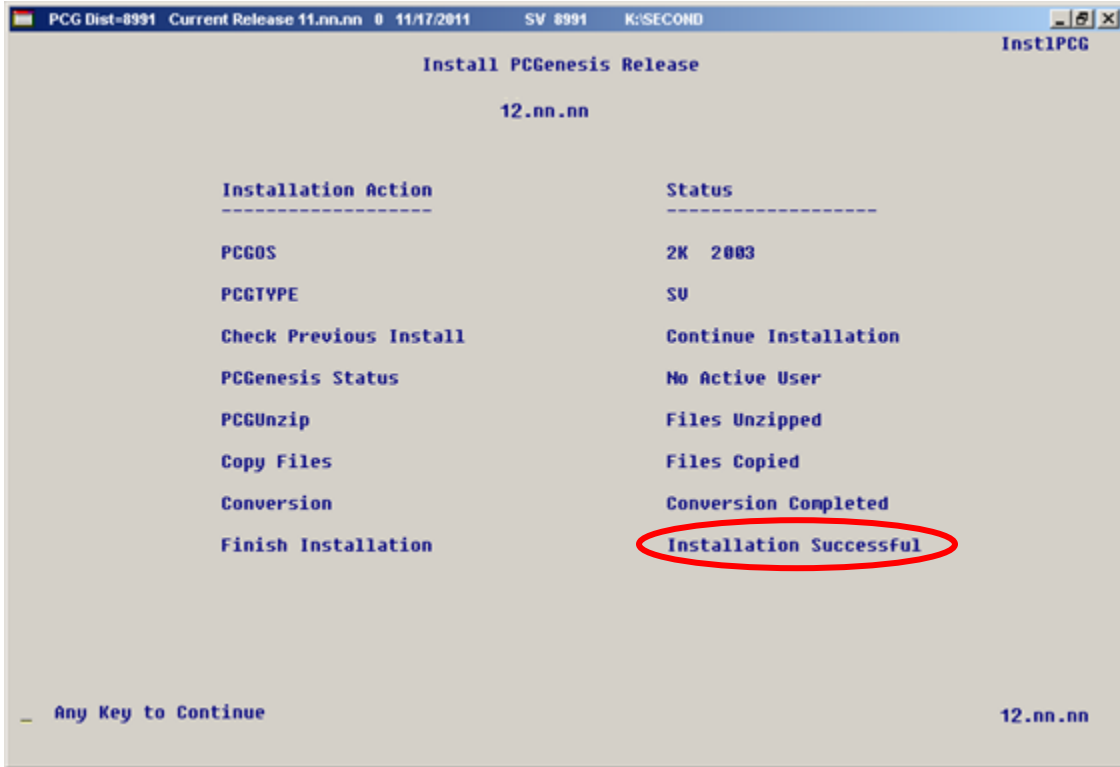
PCG Dist=8991 Current Release 11.nn.nn 0 11/17/2011 SV 8991 K:\SECOND

InstlPCG

Install PCGenesis Release

12.nn.nn

| Installation Action | Status |
|---|---|
| PCGOS | 2K 2003 |
| PCGTYPE | SV |
| Check Previous Install | Continue Installation |
| PCGenesis Status | No Active User |
| PCGUnzip | Files Unzipped |
| Copy Files | Files Copied |
| Conversion | Conversion Completed |
| Finish Installation | Installation Successful |

_ Any Key to Continue

12.nn.nn